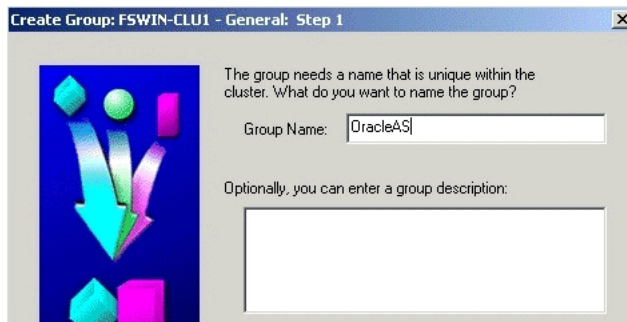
Create Group: FSWIN-CLU1 - General: Step 1

The group needs a name that is unique within the cluster. What do you want to name the group?

Group Name: OracleAS

Optionally, you can enter a group description: